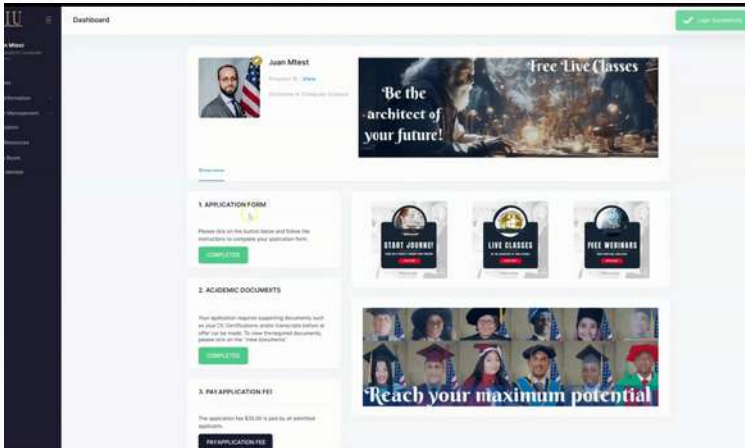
IU

Dashboard

Login Successfully

Juan Mtest

Juan Mtest

Prospect ID: View

Doctorate in Computer Science

Free Live Classes

Be the architect of your future!

Overview

1. APPLICATION FORM

Please click on the button below and follow the instructions to complete your application form.

COMPLETED

START JOURNEY

LIVE CLASSES

FREE WEBINARS

2. ACADEMIC DOCUMENTS

Your application requires supporting documents such as your CV, Certifications and/or transcripts before an offer can be made. To view the required documents, please click on the "View Documents"

COMPLETED

Reach your maximum potential

3. PAY APPLICATION FEE

The application fee $35.00 is paid by all admitted applicants.

PAY APPLICATION FEE